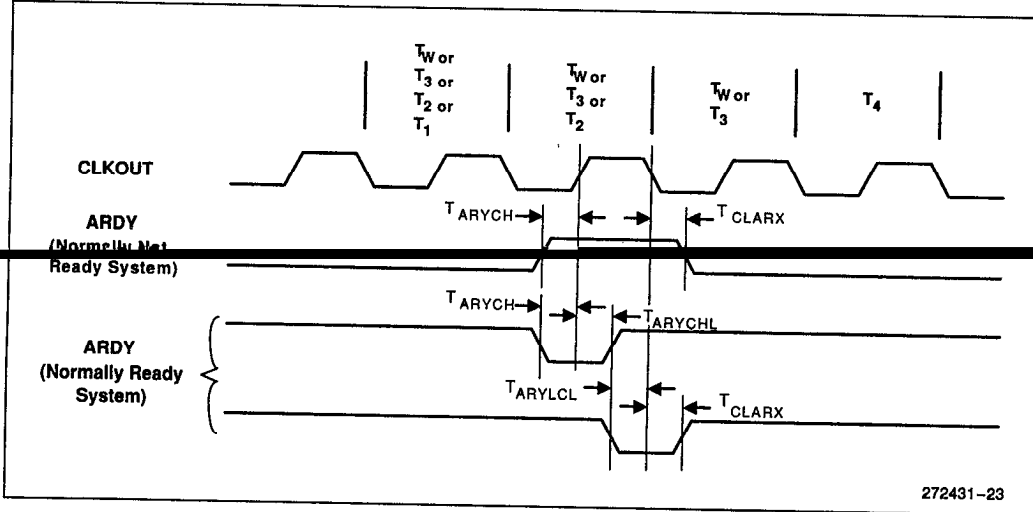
$T_W$ or $T_3$ or $T_2$ or $T_1$

$T_W$ or $T_3$ or $T_2$

$T_W$ or $T_3$

$T_4$

CLKOUT

ARDY (Normally Not Ready System)

$T_{ARYCH}$

$T_{CLARX}$

$T_{ARYCH}$

$T_{ARYCHL}$

ARDY (Normally Ready System)

$T_{ARYLCL}$

$T_{CLARX}$

272431–23